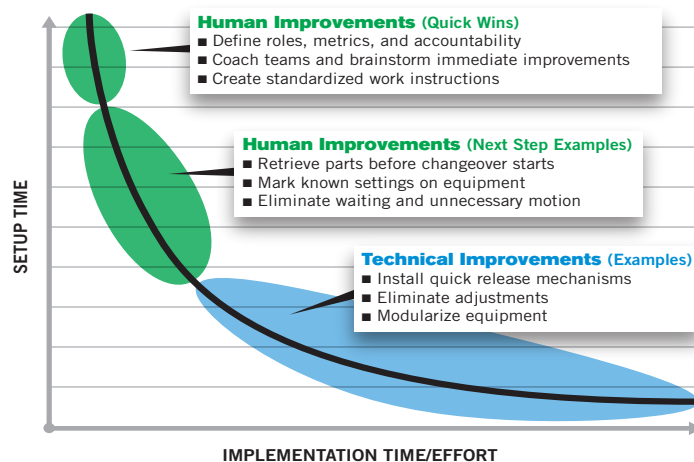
Human Improvements (Quick Wins)
■ Define roles, metrics, and accountability
■ Coach teams and brainstorm immediate improvements
■ Create standardized work instructions

Human Improvements (Next Step Examples)
■ Retrieve parts before changeover starts
■ Mark known settings on equipment
■ Eliminate waiting and unnecessary motion

Technical Improvements (Examples)
■ Install quick release mechanisms
■ Eliminate adjustments
■ Modularize equipment

SETUP TIME

IMPLEMENTATION TIME/EFFORT